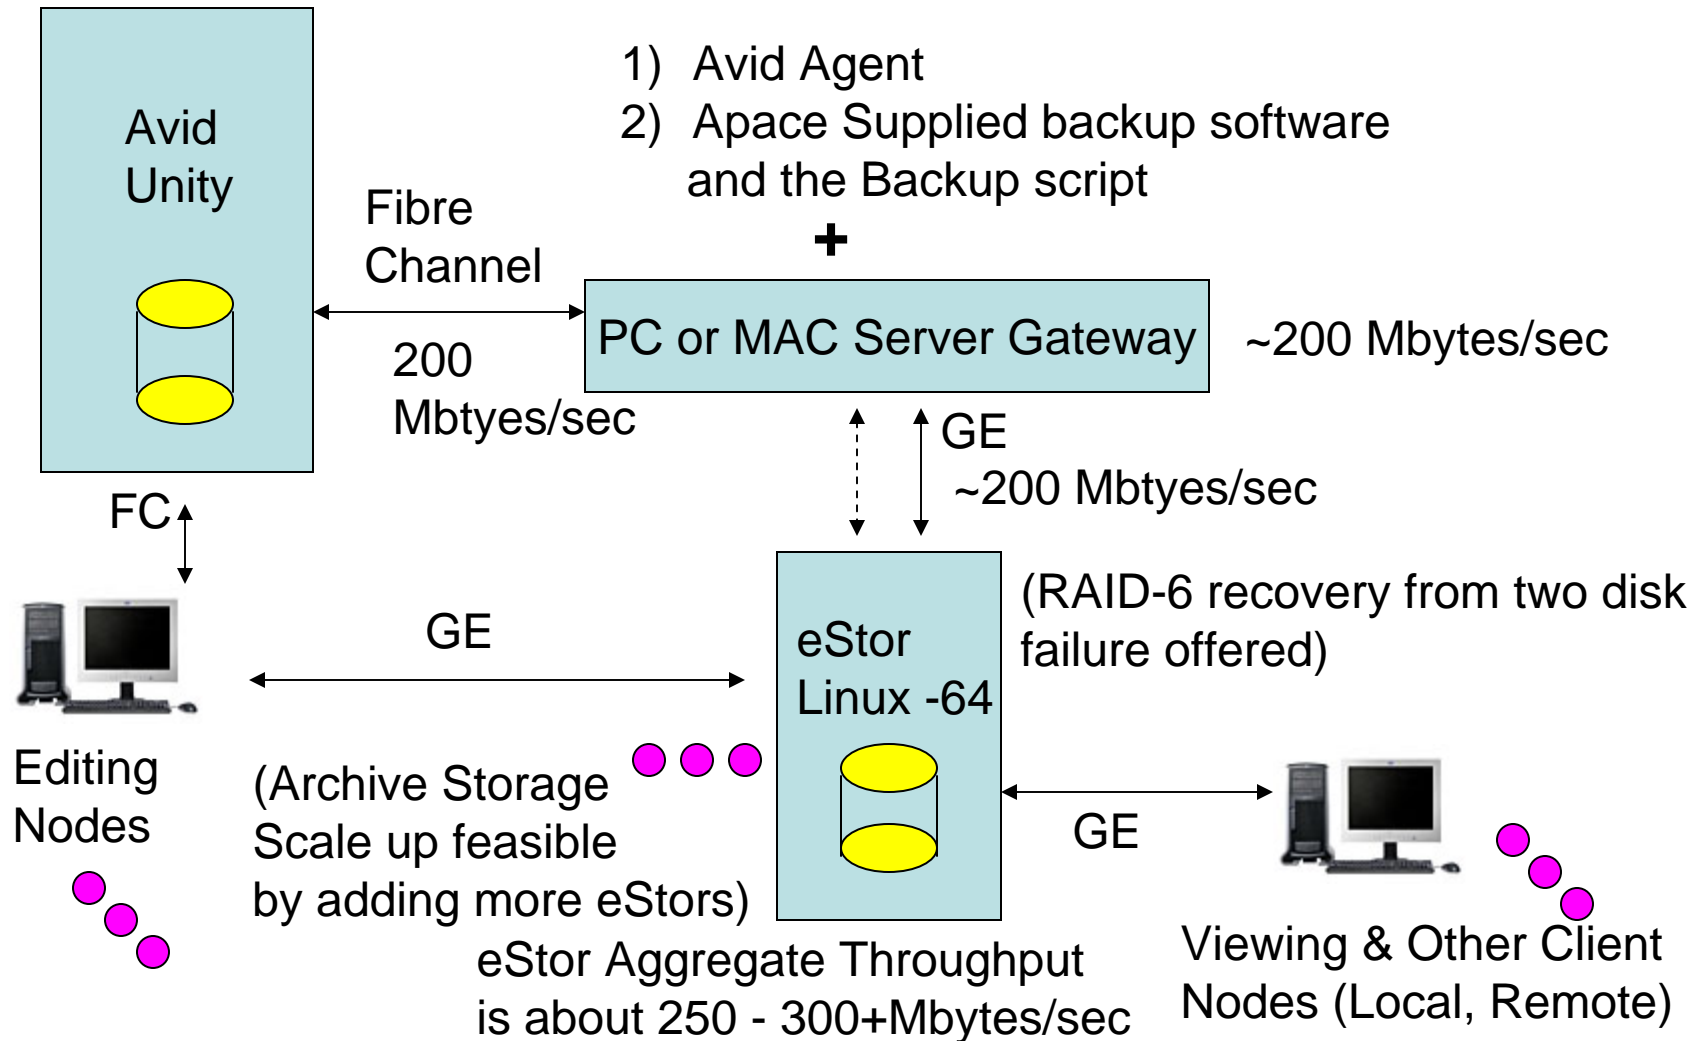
Avid Unity

1) Avid Agent
2) Apace Supplied backup software and the Backup script

+

Fibre Channel

PC or MAC Server Gateway

~200 Mbytes/sec

200 Mbtyes/sec

GE

~200 Mbtyes/sec

FC

GE

eStor Linux -64

(RAID-6 recovery from two disk failure offered)

Editing Nodes

(Archive Storage Scale up feasible by adding more eStors)

GE

eStor Aggregate Throughput is about 250 - 300+Mbytes/sec

Viewing & Other Client Nodes (Local, Remote)